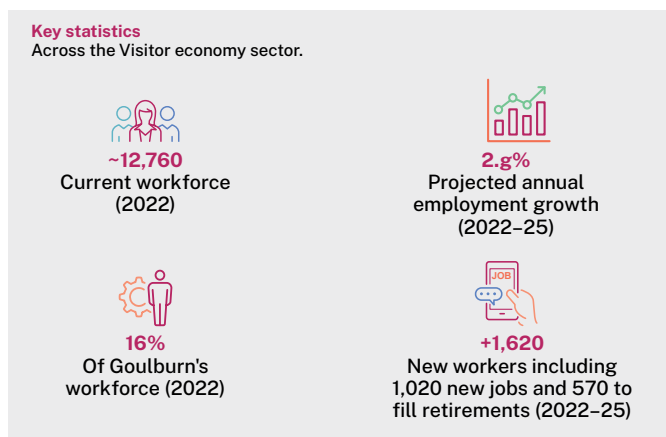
Key statistics
Across the Visitor economy sector.

~12,760
Current workforce (2022)

2.g%
Projected annual employment growth (2022–25)

16%
Of Goulburn's workforce (2022)

JOB

+1,620
New workers including 1,020 new jobs and 570 to fill retirements (2022–25)